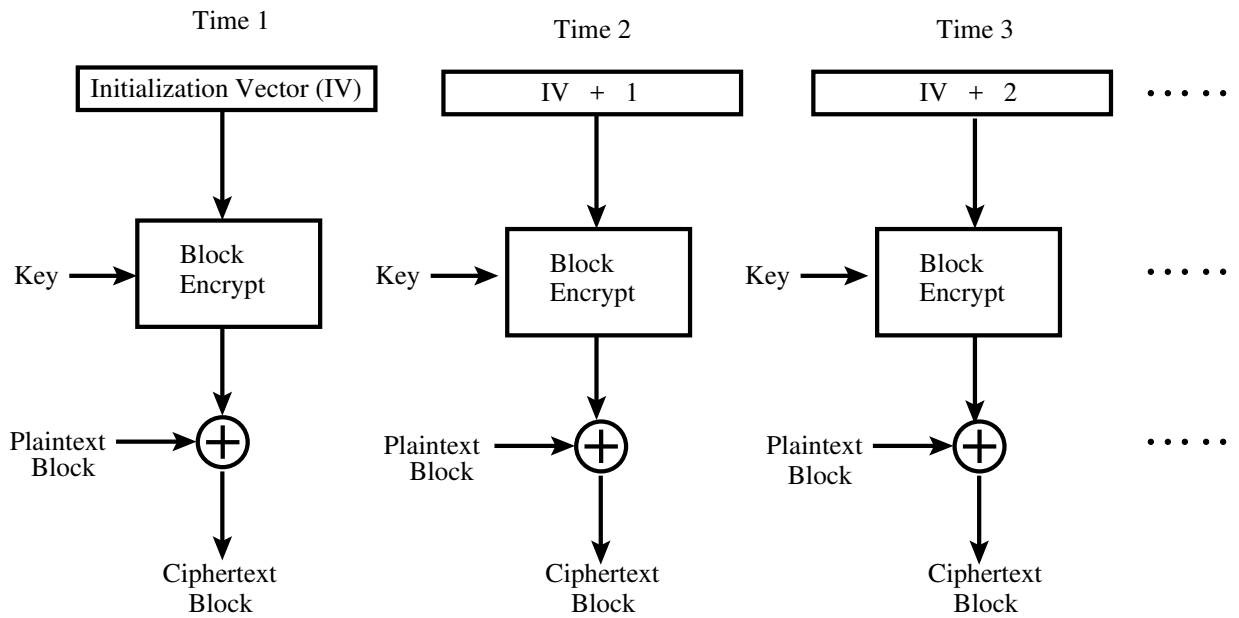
Time 1

Initialization Vector (IV)

Key

Block Encrypt

Plaintext Block

Ciphertext Block

Time 2

IV + 1

Key

Block Encrypt

Plaintext Block

Ciphertext Block

Time 3

IV + 2

Key

Block Encrypt

Plaintext Block

Ciphertext Block

• • • • •

• • • • •

• • • • •